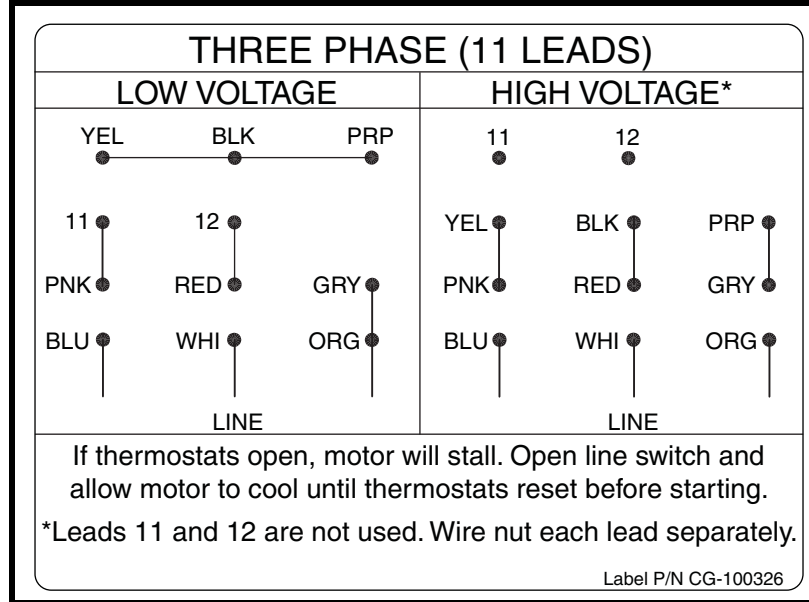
THREE PHASE (11 LEADS)

LOW VOLTAGE

YEL BLK PRP

11 12

PNK RED GRY

BLU WHI ORG

LINE

HIGH VOLTAGE*

11 12

YEL BLK PRP

PNK RED GRY

BLU WHI ORG

LINE

If thermostats open, motor will stall. Open line switch and allow motor to cool until thermostats reset before starting.

*Leads 11 and 12 are not used. Wire nut each lead separately.

Label P/N CG-100326